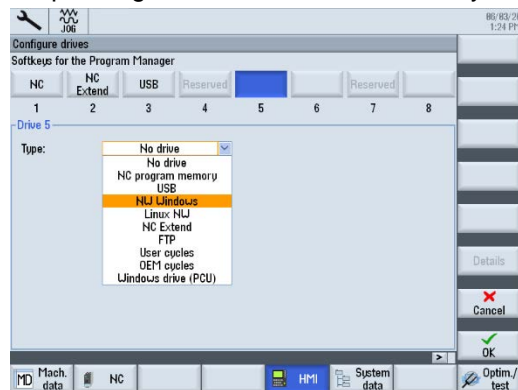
JOG

08/03/2
1:24 PM

Configure drives

Softkeys for the Program Manager

| NC | NC Extend | USB | Reserved | | | Reserved | |
|---|---|---|---|---|---|---|---|
| 1 | 2 | 3 | 4 | 5 | 6 | 7 | 8 |

Drive 5

Type: No drive

No drive
NC program memory
USB
NW Windows
Linux NW
NC Extend
FTP
User cycles
OEM cycles
Windows drive (PCU)

Details

Cancel

OK

>

MD Mach. data

NC

HMI

System data

Optim./ test